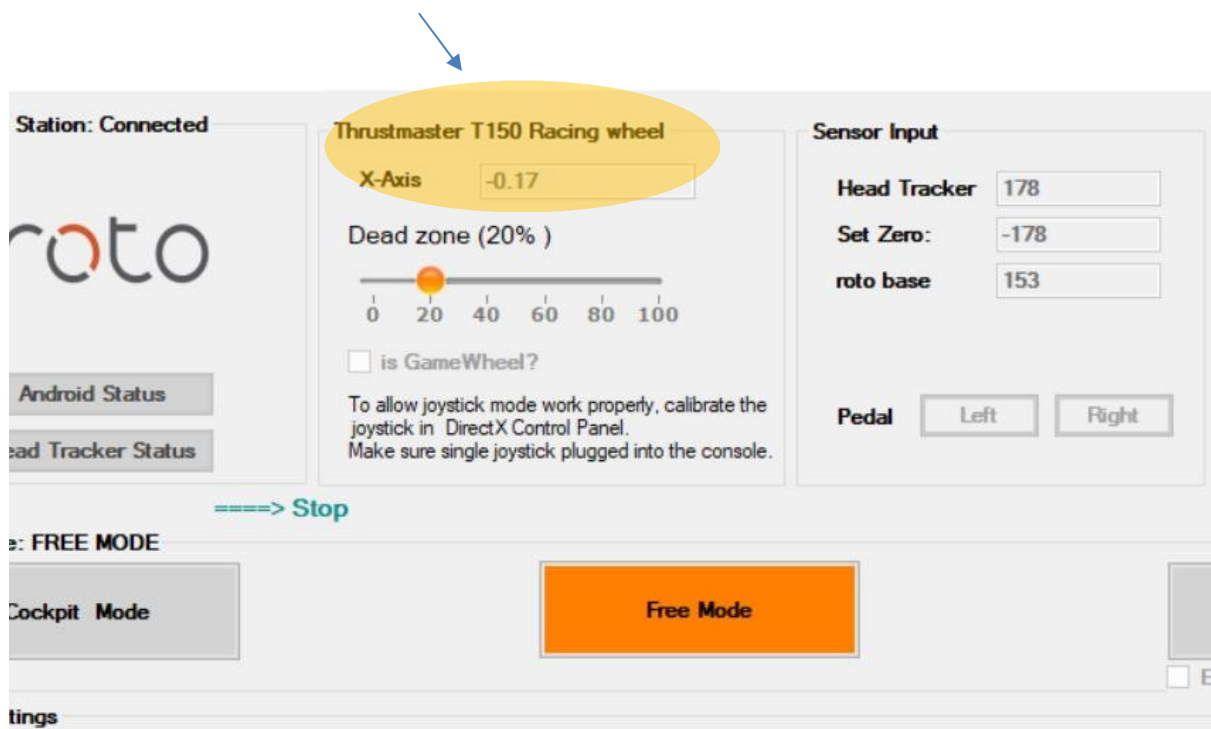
Station: Connected

roto

Android Status

ead Tracker Status

Thrustmaster T150 Racing wheel

X-Axis -0.17

Dead zone (20% )

0 20 40 60 80 100

is GameWheel?

To allow joystick mode work properly, calibrate the joystick in DirectX Control Panel.
Make sure single joystick plugged into the console.

Sensor Input

Head Tracker 178

Set Zero: -178

roto base 153

Pedal Left Right

====> Stop

e: FREE MODE

Cockpit Mode

Free Mode

E

tings